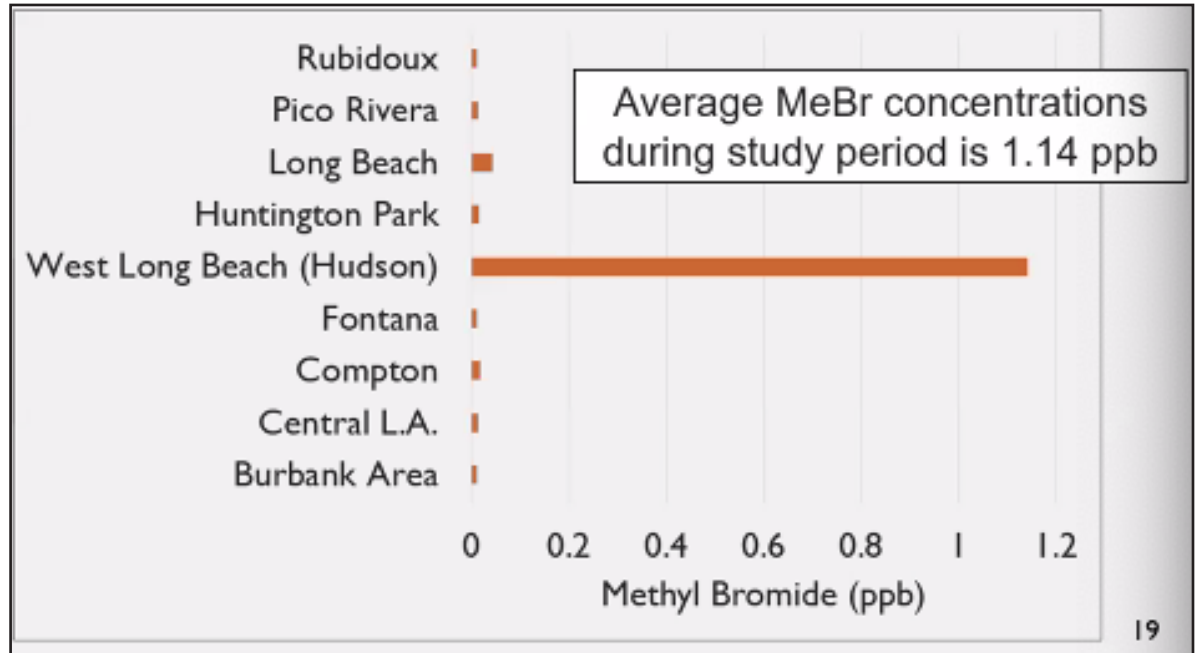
Average MeBr concentrations during study period is 1.14 ppb

Rubidoux
Pico Rivera
Long Beach
Huntington Park
West Long Beach (Hudson)
Fontana
Compton
Central L.A.
Burbank Area

0
0.2
0.4
0.6
0.8
1
1.2

Methyl Bromide (ppb)

19